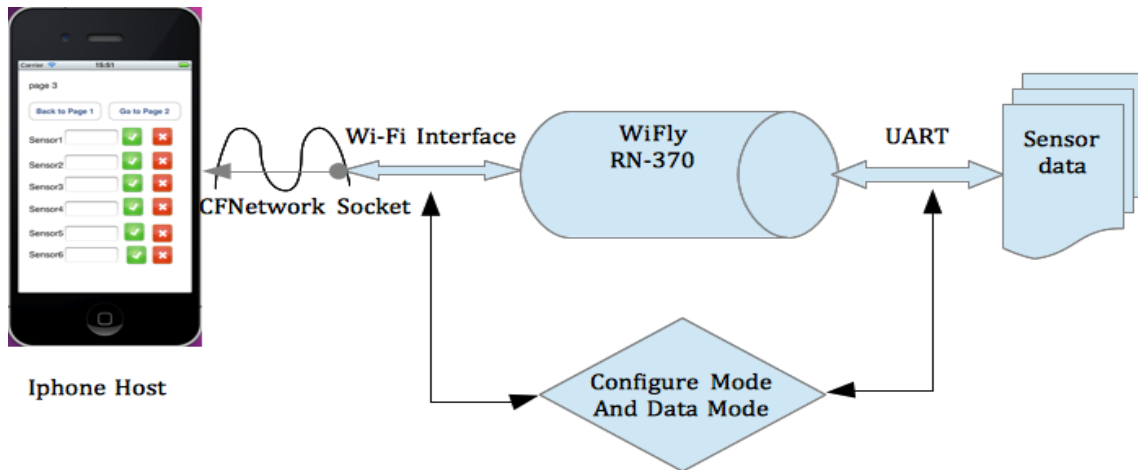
Carrier 15:51

page 3

Back to Page 1

Go to Page 2

Sensor1

Sensor2

Sensor3

Sensor4

Sensor5

Sensor6

Iphone Host

CFNetwork Socket

Wi-Fi Interface

WiFly
RN-370

UART

Sensor
data

Configure Mode
And Data Mode